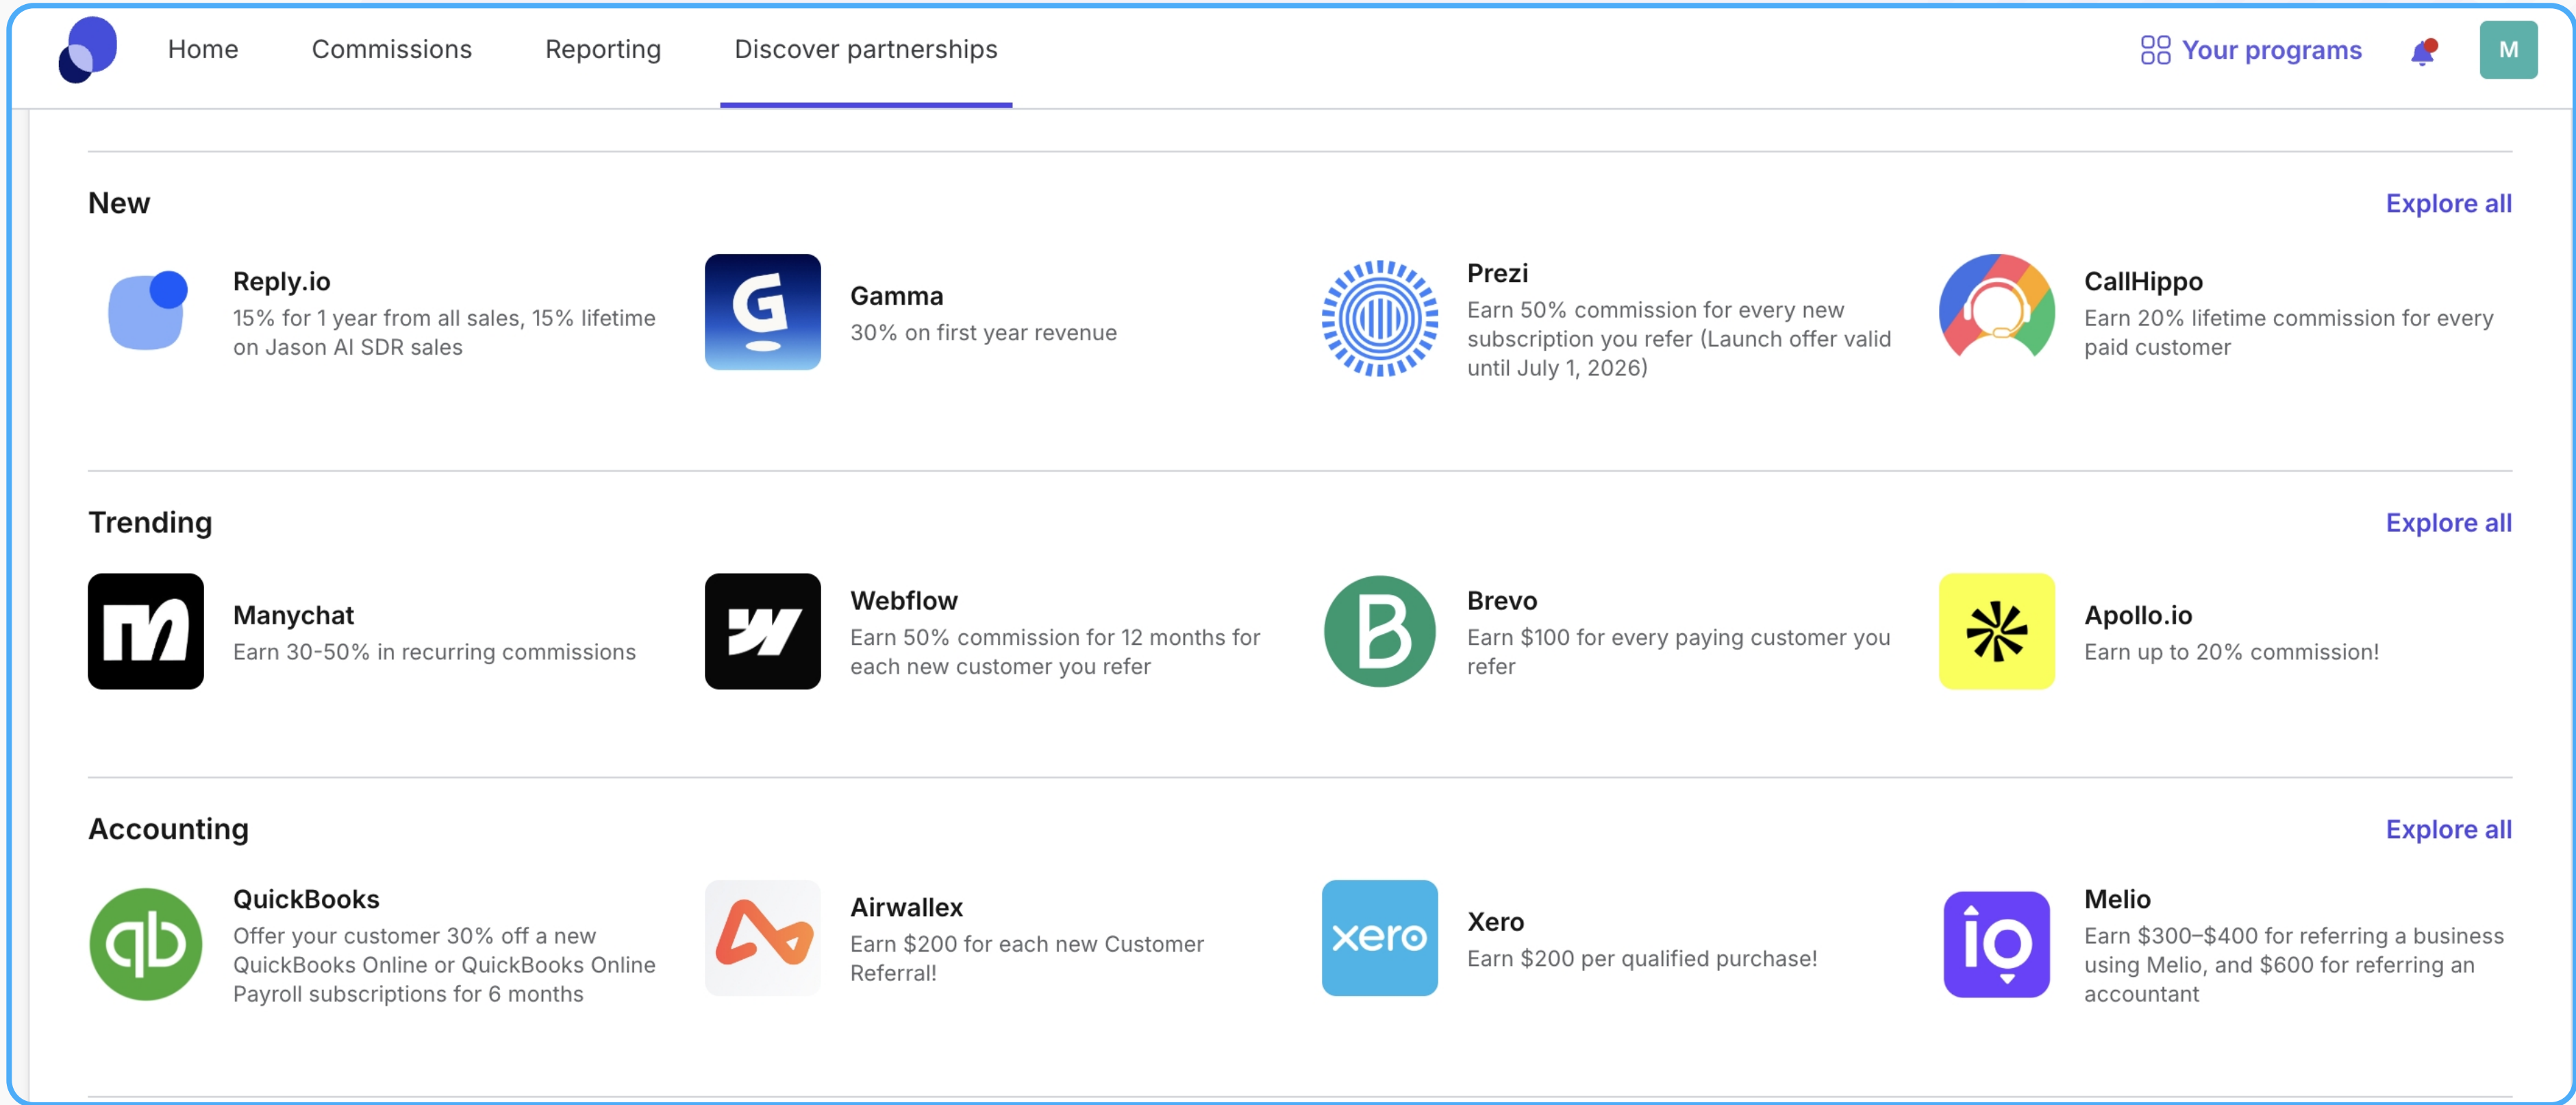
Home Commissions Reporting Discover partnerships

Your programs M

New

Explore all

Reply.io
15% for 1 year from all sales, 15% lifetime on Jason AI SDR sales

Gamma
30% on first year revenue

Prezi
Earn 50% commission for every new subscription you refer (Launch offer valid until July 1, 2026)

CallHippo
Earn 20% lifetime commission for every paid customer

Trending

Explore all

Manychat
Earn 30-50% in recurring commissions

Webflow
Earn 50% commission for 12 months for each new customer you refer

Brevo
Earn $100 for every paying customer you refer

Apollo.io
Earn up to 20% commission!

Accounting

Explore all

QuickBooks
Offer your customer 30% off a new QuickBooks Online or QuickBooks Online Payroll subscriptions for 6 months

Airwallex
Earn $200 for each new Customer Referral!

xero

Xero
Earn $200 per qualified purchase!

Melio
Earn $300–$400 for referring a business using Melio, and $600 for referring an accountant